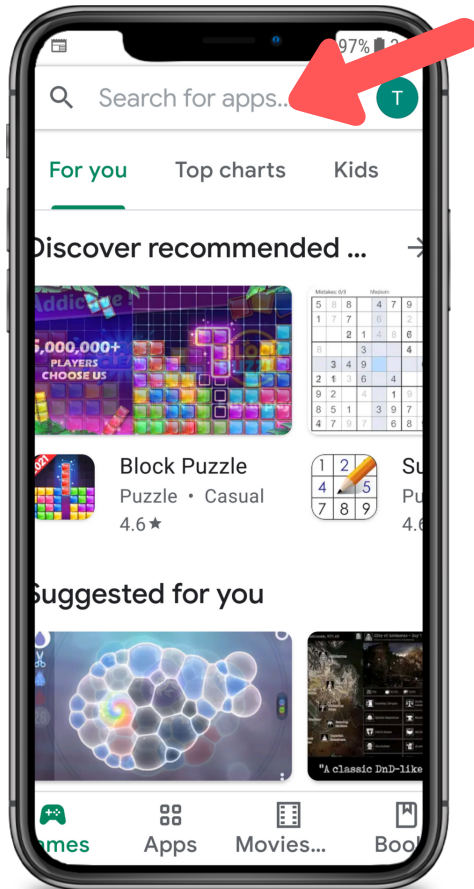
97%

Search for apps...

T

For you

Top charts

Kids

Discover recommended ...

Addict

5,000,000+ PLAYERS CHOOSE US

Mistakes: 0/3

Medium

2021

Block Puzzle

Puzzle • Casual

4.6 ★

Su

Pu

4.6

Suggested for you

"A classic DnD-like

ames

Apps

Movies...

Boo